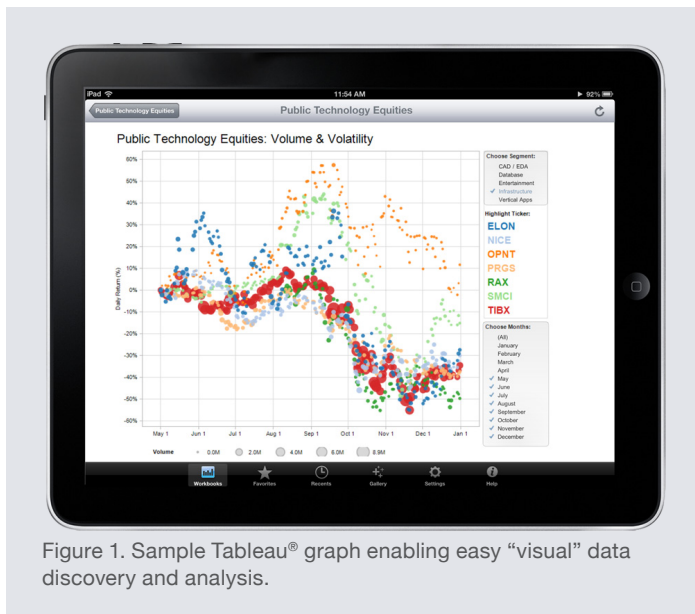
iPad 11:54 AM 92%

Public Technology Equities

Public Technology Equities

Public Technology Equities: Volume & Volatility

60%
50%
40%
30%
20%
10%
0%
-10%
-20%
-30%
-40%
-50%
-60%

Daily Return (%)

May 1 Jun 1 Jul 1 Aug 1 Sep 1 Oct 1 Nov 1 Dec 1 Jan 1

Volume 0.0M 2.0M 4.0M 6.0M 6.9M

Choose Segment:
CAD / EDA
Database
Entertainment
✓ Infrastructure
Vertical Apps

Highlight Ticker:
ELON
NICE
OPNT
PRGS
RAX
SMCI
TIBX

Choose Months:
(All)
January
February
March
April
✓ May
✓ June
✓ July
✓ August
✓ September
✓ October
✓ November
✓ December

Workbooks Favorites Recents Gallery Settings Help

Figure 1. Sample Tableau® graph enabling easy "visual" data discovery and analysis.